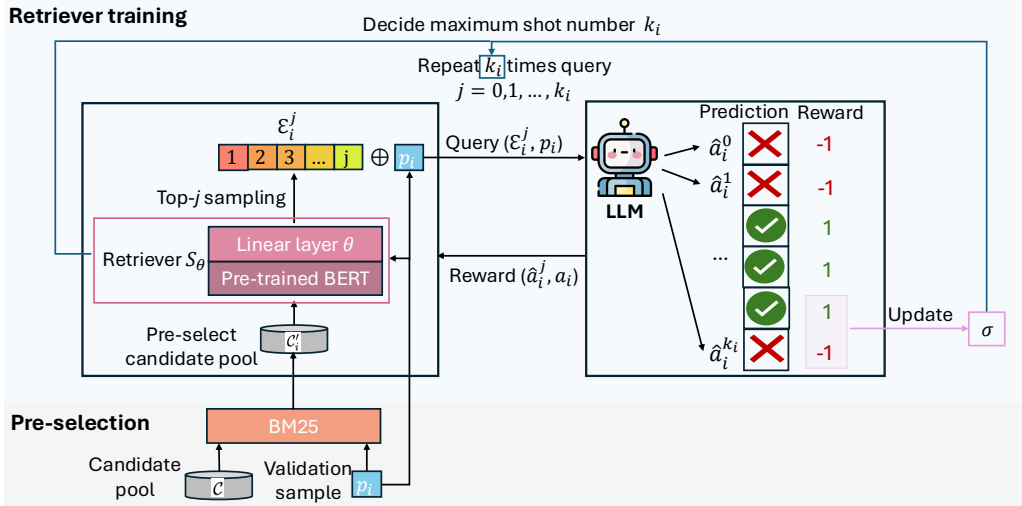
Retriever training

Decide maximum shot number $k_i$

Repeat $k_i$ times query
$j = 0, 1, \dots, k_i$

$\mathcal{E}_i^j$

1 2 3 ... j $\oplus$ $p_i$

Top-$j$ sampling

Retriever $S_\theta$

Linear layer $\theta$

Pre-trained BERT

Pre-select candidate pool

$\mathcal{C}_i'$

Query $(\mathcal{E}_i^j, p_i)$

Reward $(\hat{a}_i^j, a_i)$

LLM

Prediction Reward

$\hat{a}_i^0$ -1

$\hat{a}_i^1$ -1

1

... 1

1

$\hat{a}_i^{k_i}$ -1

Update

$\sigma$

Pre-selection

BM25

Candidate pool

$\mathcal{C}$

Validation sample

$p_i$